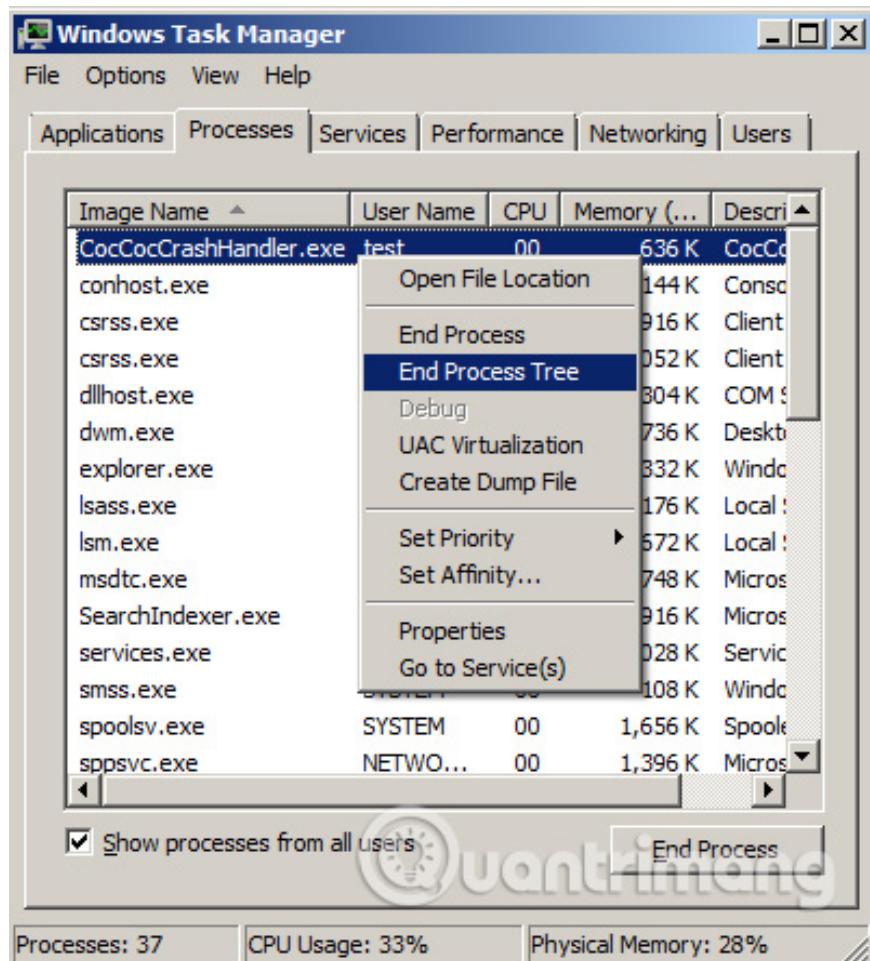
Windows Task Manager

File Options View Help

Applications | Processes | Services | Performance | Networking | Users

| Image Name | User Name | CPU | Memory (... | Descri |
|---|---|---|---|---|
| CocCocCrashHandler.exe | test | 00 | 636 K | CocCo |
| conhost.exe | | | 144 K | Conso |
| csrss.exe | | | 916 K | Client |
| csrss.exe | | | 052 K | Client |
| dllhost.exe | | | 304 K | COM |
| dwm.exe | | | 736 K | Deskt |
| explorer.exe | | | 332 K | Windo |
| lsass.exe | | | 176 K | Local |
| lsm.exe | | | 572 K | Local |
| msdtc.exe | | | 748 K | Micros |
| SearchIndexer.exe | | | 916 K | Micros |
| services.exe | | | 028 K | Servic |
| smss.exe | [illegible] | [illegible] | 108 K | Windo |
| spoolsv.exe | SYSTEM | 00 | 1,656 K | Spoole |
| sppsvc.exe | NETWO... | 00 | 1,396 K | Micros |

Open File Location
End Process
End Process Tree
Debug
UAC Virtualization
Create Dump File
Set Priority
Set Affinity...
Properties
Go to Service(s)

Show processes from all users

End Process

Quantrimang

Processes: 37 CPU Usage: 33% Physical Memory: 28%